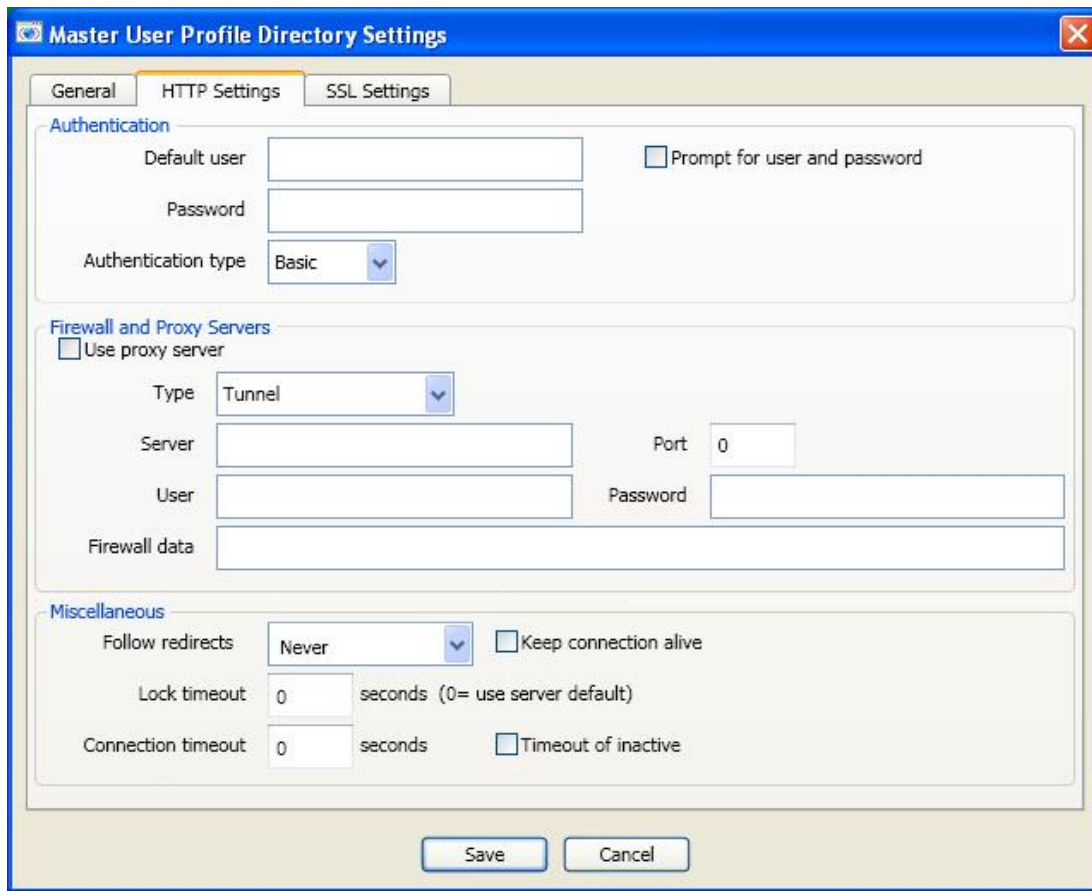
Master User Profile Directory Settings

General HTTP Settings SSL Settings

Authentication

Default user

Prompt for user and password

Password

Authentication type Basic

Firewall and Proxy Servers

Use proxy server

Type Tunnel

Server

Port 0

User

Password

Firewall data

Miscellaneous

Follow redirects Never

Keep connection alive

Lock timeout 0 seconds (0= use server default)

Connection timeout 0 seconds

Timeout of inactive

Save Cancel